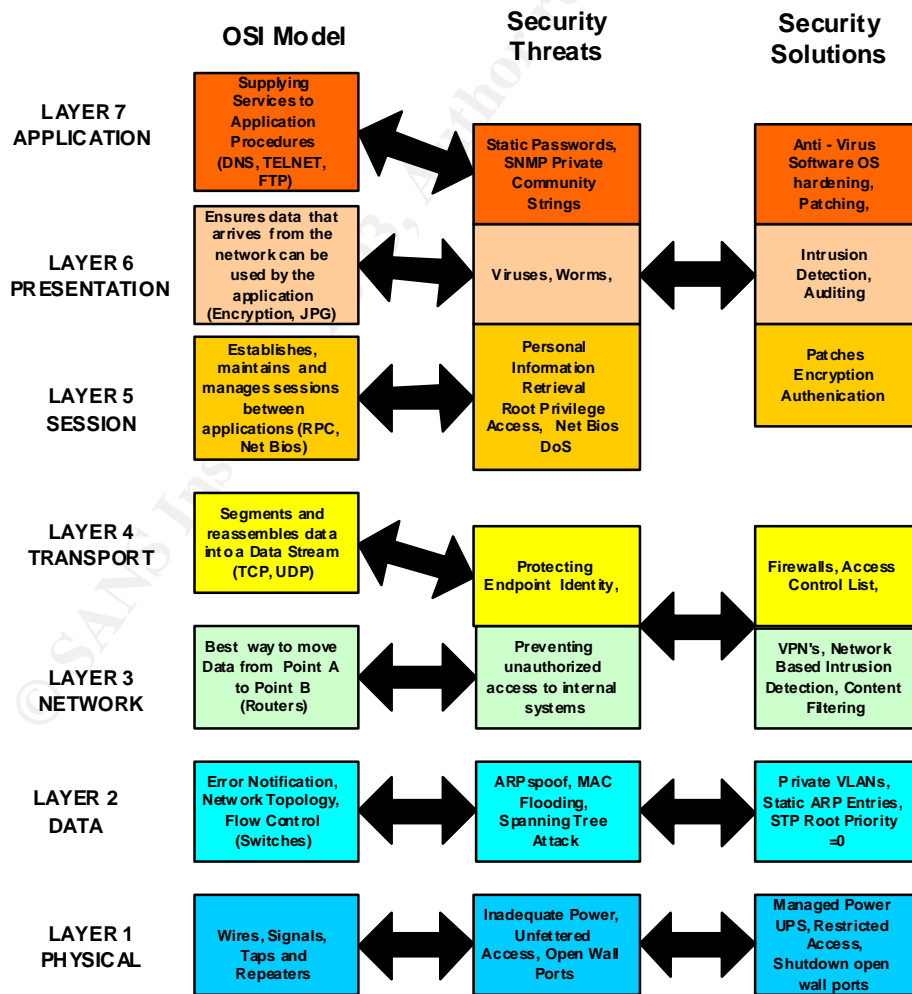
OSI Model

Security Threats

Security Solutions

LAYER 7 APPLICATION

Supplying Services to Application Procedures (DNS, TELNET, FTP)

Static Passwords, SNMP Private Community Strings

Anti - Virus Software OS hardening, Patching,

LAYER 6 PRESENTATION

Ensures data that arrives from the network can be used by the application (Encryption, JPG)

Viruses, Worms,

Intrusion Detection, Auditing

LAYER 5 SESSION

Establishes, maintains and manages sessions between applications (RPC, Net Bios)

Personal Information Retrieval Root Privilege Access, Net Bios DoS

Patches Encryption Authenication

LAYER 4 TRANSPORT

Segments and reassembles data into a Data Stream (TCP, UDP)

Protecting Endpoint Identity,

Firewalls, Access Control List,

LAYER 3 NETWORK

Best way to move Data from Point A to Point B (Routers)

Preventing unauthorized access to internal systems

VPN's, Network Based Intrusion Detection, Content Filtering

LAYER 2 DATA

Error Notification, Network Topology, Flow Control (Switches)

ARP spoof, MAC Flooding, Spanning Tree Attack

Private VLANs, Static ARP Entries, STP Root Priority =0

LAYER 1 PHYSICAL

Wires, Signals, Taps and Repeaters

Inadequate Power, Unfettered Access, Open Wall Ports

Managed Power UPS, Restricted Access, Shutdown open wall ports

© SANS Institute 2003, Author retains full rights.